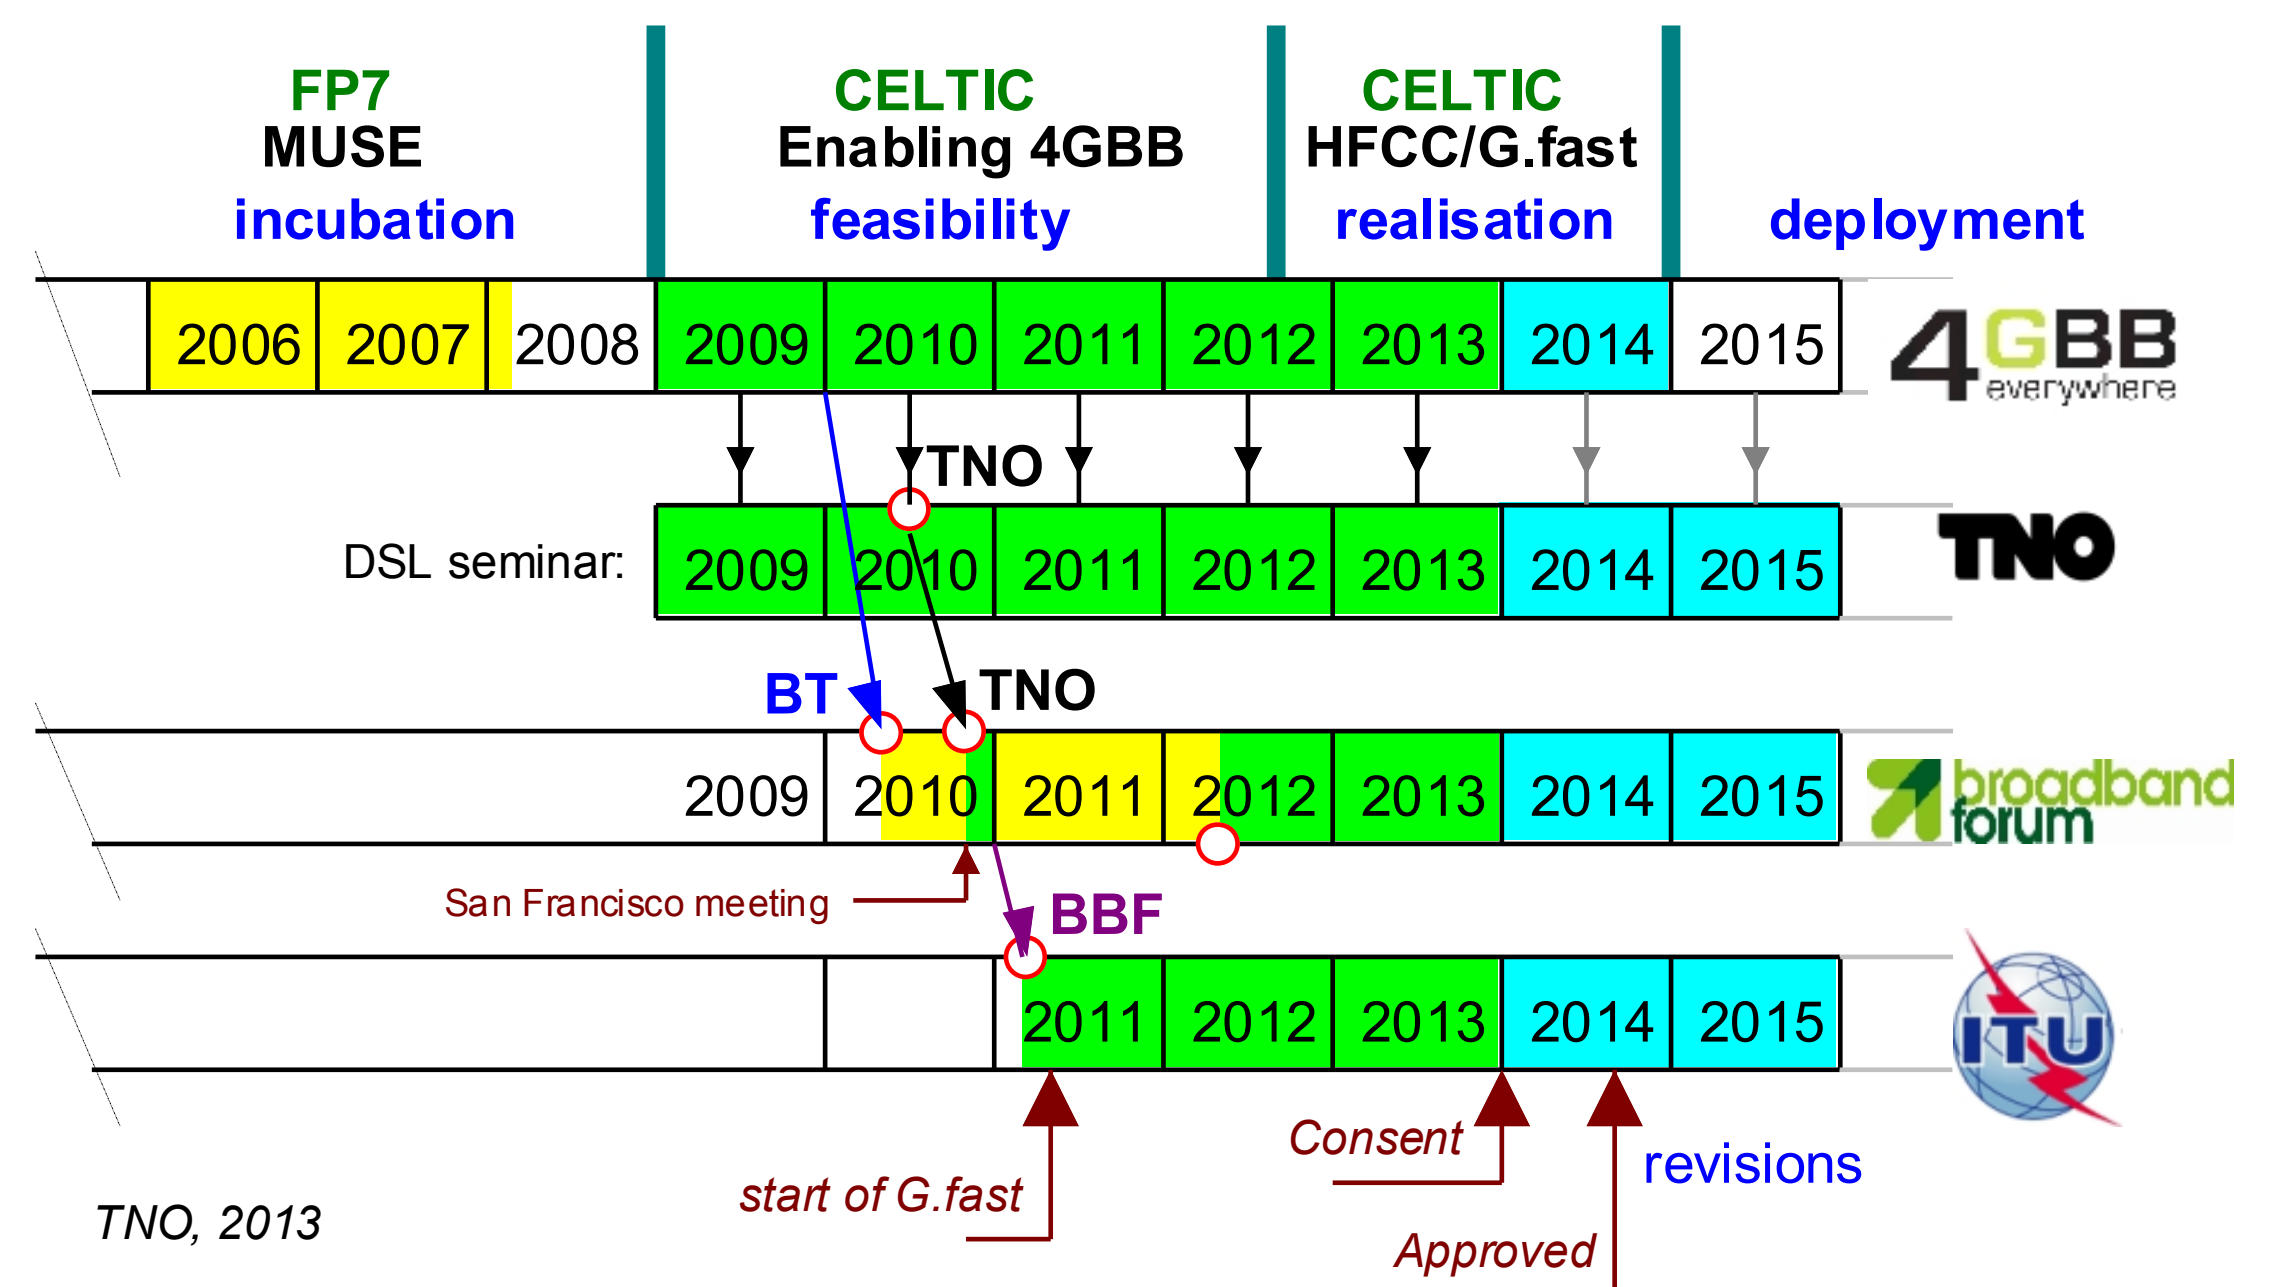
FP7
MUSE
incubation

CELTIC
Enabling 4GBB
feasibility

CELTIC
HFCC/G.fast
realisation

deployment

| 2006 | 2007 | 2008 | 2009 | 2010 | 2011 | 2012 | 2013 | 2014 | 2015 |
|---|---|---|---|---|---|---|---|---|---|

4GBB everywhere

TNO

DSL seminar:

| 2009 | 2010 | 2011 | 2012 | 2013 | 2014 | 2015 |
|---|---|---|---|---|---|---|

TNO

BT

TNO

| 2009 | 2010 | 2011 | 2012 | 2013 | 2014 | 2015 |
|---|---|---|---|---|---|---|

broadband forum

San Francisco meeting

BBF

| 2011 | 2012 | 2013 | 2014 | 2015 |
|---|---|---|---|---|

ITU

Consent

revisions

start of G.fast

Approved

TNO, 2013